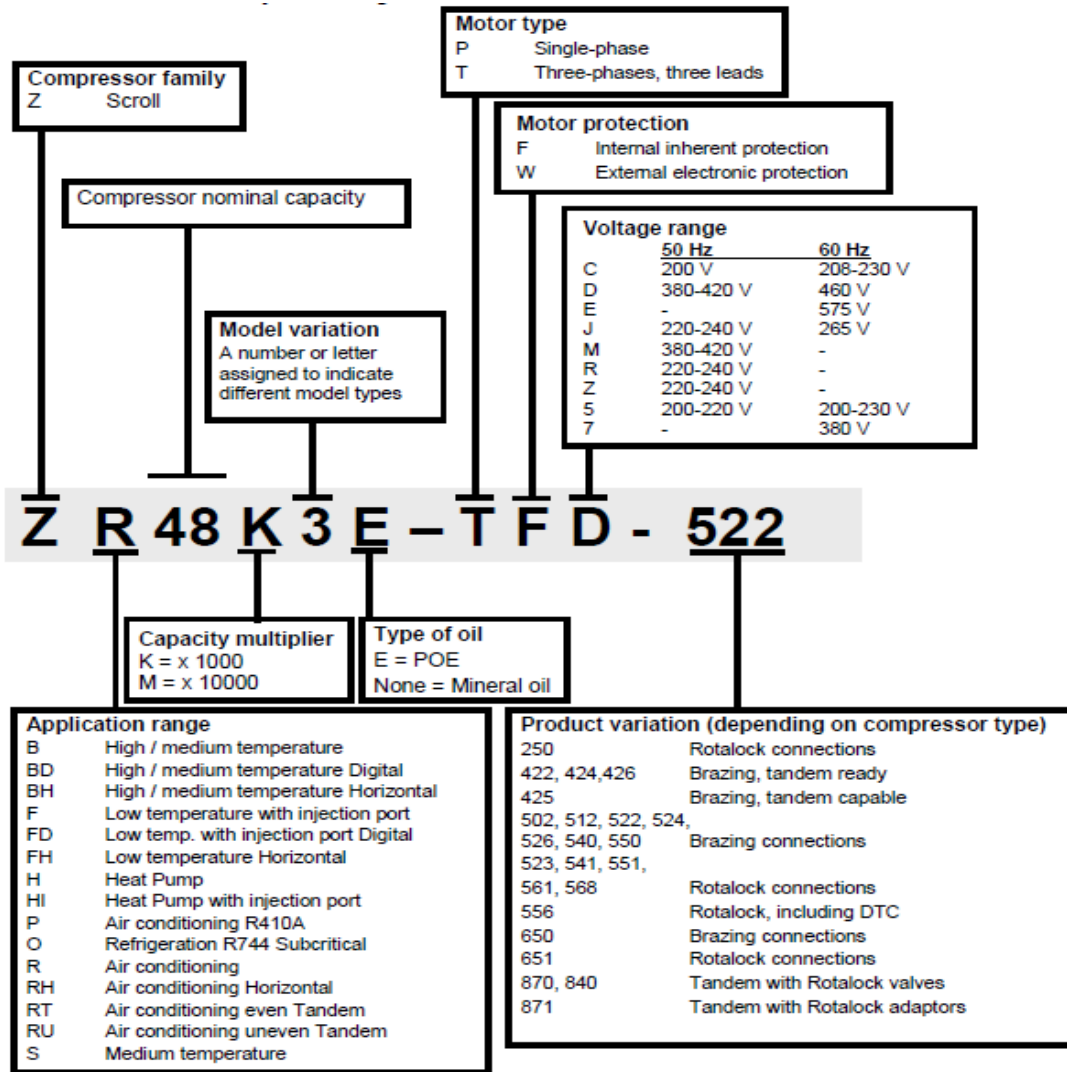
Motor type
P Single-phase
T Three-phases, three leads

Compressor family
Z Scroll

Motor protection
F Internal inherent protection
W External electronic protection

Compressor nominal capacity

Voltage range

| | 50 Hz | 60 Hz |
|---|---|---|
| C | 200 V | 208-230 V |
| D | 380-420 V | 460 V |
| E | - | 575 V |
| J | 220-240 V | 265 V |
| M | 380-420 V | - |
| R | 220-240 V | - |
| Z | 220-240 V | - |
| 5 | 200-220 V | 200-230 V |
| 7 | - | 380 V |

Model variation
A number or letter assigned to indicate different model types

Z R 48 K 3 E – T F D - 522

Capacity multiplier
K = x 1000
M = x 10000

Type of oil
E = POE
None = Mineral oil

Application range
B High / medium temperature
BD High / medium temperature Digital
BH High / medium temperature Horizontal
F Low temperature with injection port
FD Low temp. with injection port Digital
FH Low temperature Horizontal
H Heat Pump
HI Heat Pump with injection port
P Air conditioning R410A
O Refrigeration R744 Subcritical
R Air conditioning
RH Air conditioning Horizontal
RT Air conditioning even Tandem
RU Air conditioning uneven Tandem
S Medium temperature

Product variation (depending on compressor type)
250 Rotalock connections
422, 424,426 Brazing, tandem ready
425 Brazing, tandem capable
502, 512, 522, 524, 526, 540, 550 Brazing connections
523, 541, 551, 561, 568 Rotalock connections
556 Rotalock, including DTC
650 Brazing connections
651 Rotalock connections
870, 840 Tandem with Rotalock valves
871 Tandem with Rotalock adaptors